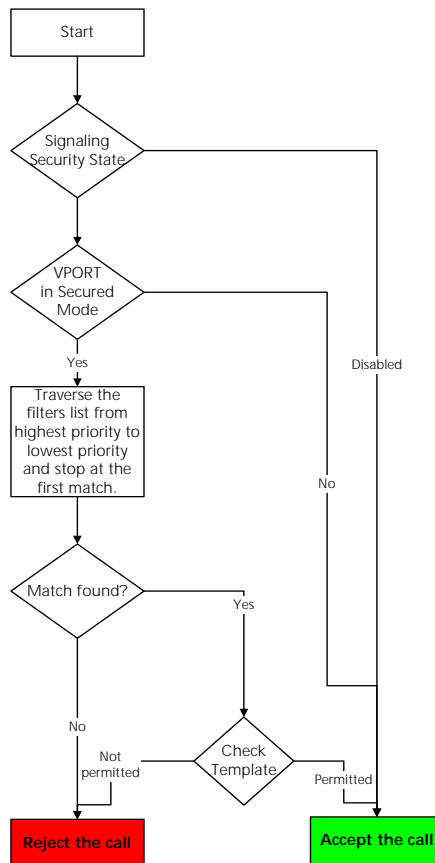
Start

Signaling Security State

VPORT in Secured Mode

Yes

Traverse the filters list from highest priority to lowest priority and stop at the first match.

Match found?

Yes

No

Disabled

No

Check Template

Not permitted

Permitted

Reject the call

Accept the call